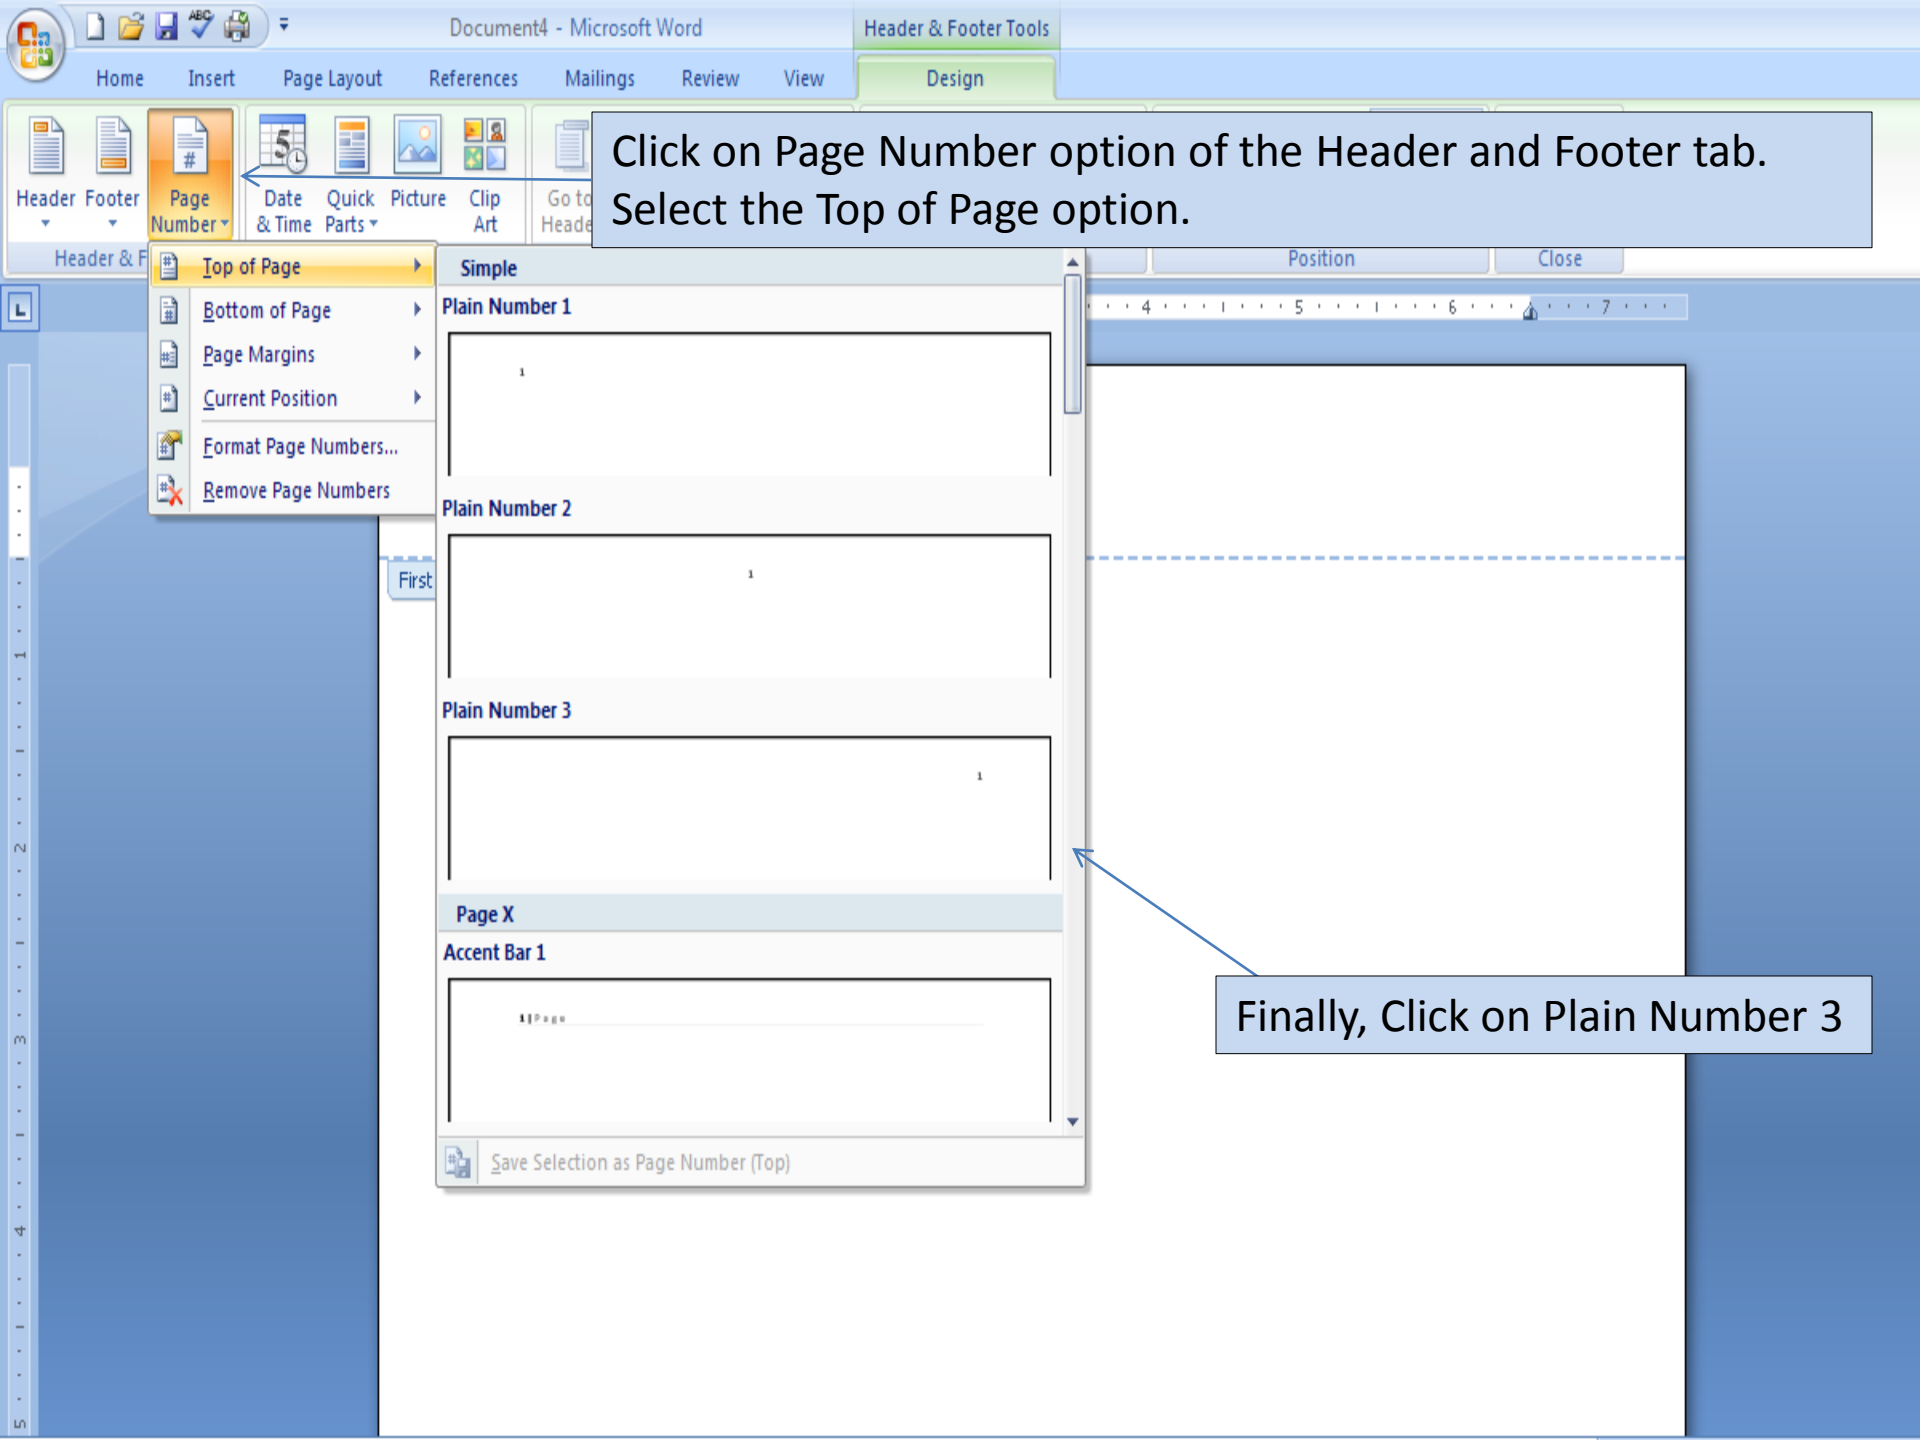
Document4 - Microsoft Word

Header & Footer Tools

Home Insert Page Layout References Mailings Review View Design

Header Footer Page Number Date & Time Quick Parts Picture Clip Art Go to Heade

Header & F

Position Close

Click on Page Number option of the Header and Footer tab. Select the Top of Page option.

Top of Page
Bottom of Page
Page Margins
Current Position
Format Page Numbers...
Remove Page Numbers

Simple

Plain Number 1

1

Plain Number 2

1

Plain Number 3

1

Page X

Accent Bar 1

1 | Page

Save Selection as Page Number (Top)

First

Finally, Click on Plain Number 3